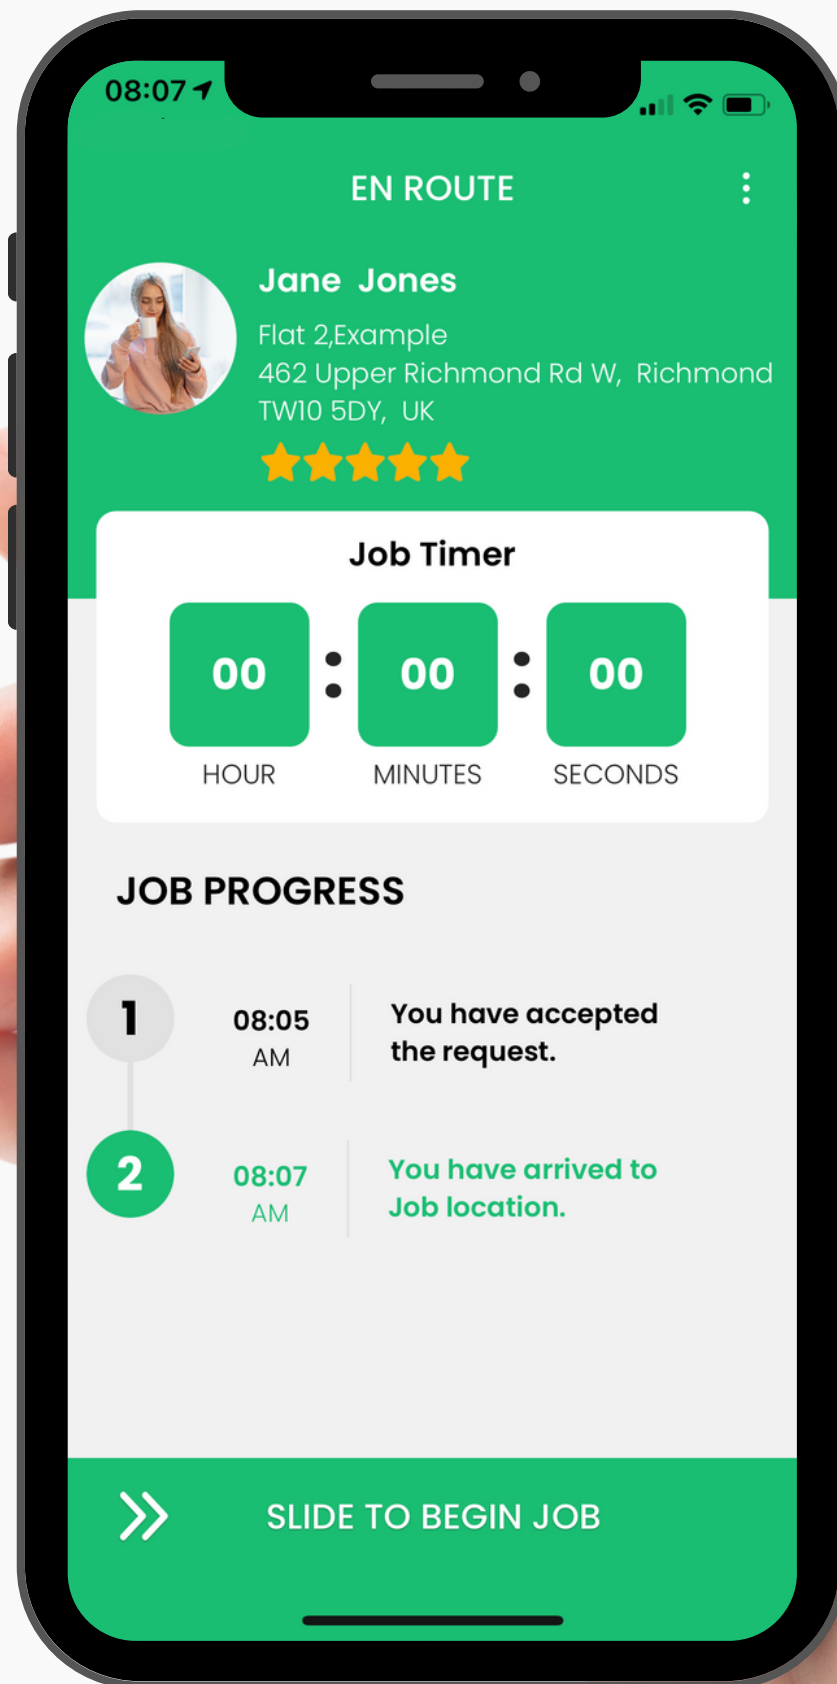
08:07

EN ROUTE

Jane Jones

Flat 2,Example
462 Upper Richmond Rd W, Richmond
TW10 5DY, UK

Job Timer

00 : 00 : 00

HOUR MINUTES SECONDS

JOB PROGRESS

1 08:05 AM You have accepted the request.

2 08:07 AM You have arrived to Job location.

SLIDE TO BEGIN JOB